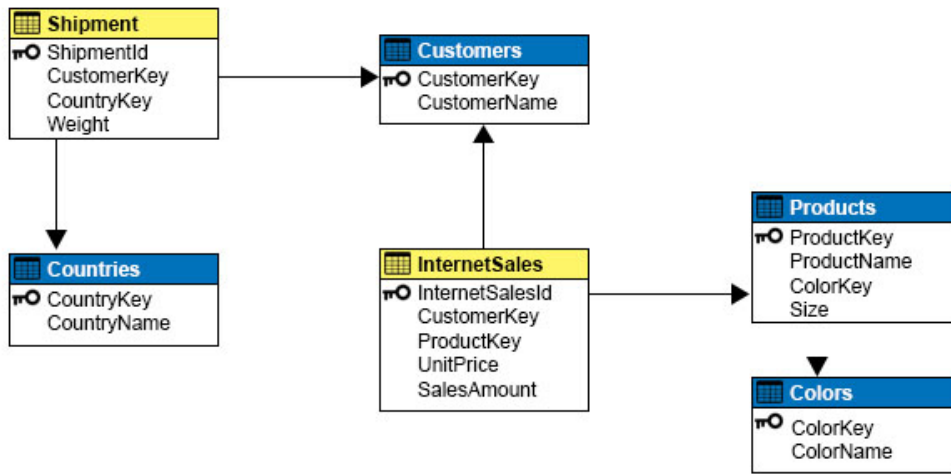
Shipment
ShipmentId
CustomerKey
CountryKey
Weight

Customers
CustomerKey
CustomerName

Products
ProductKey
ProductName
ColorKey
Size

Countries
CountryKey
CountryName

InternetSales
InternetSalesId
CustomerKey
ProductKey
UnitPrice
SalesAmount

Colors
ColorKey
ColorName